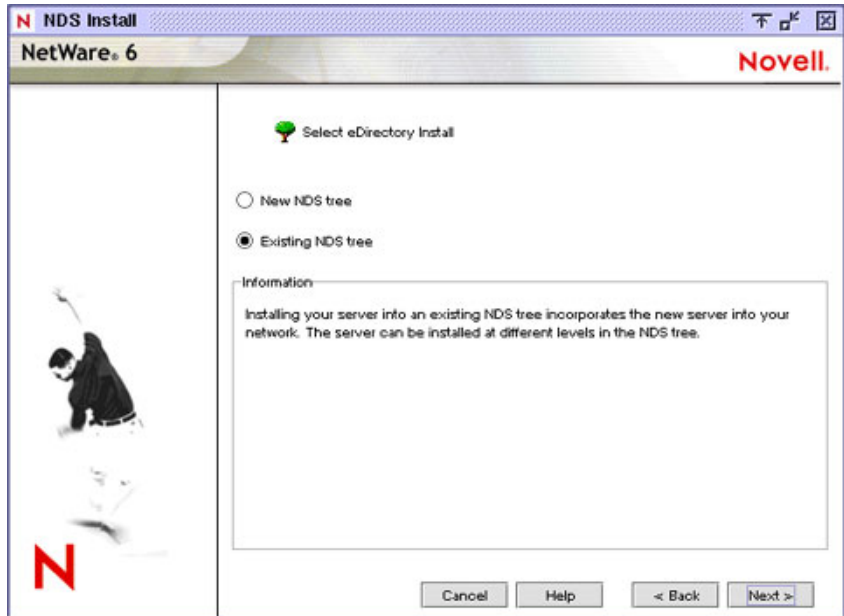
N NDS Install

NetWare. 6

Novell.

Select eDirectory Install

New NDS tree

Existing NDS tree

Information

Installing your server into an existing NDS tree incorporates the new server into your network. The server can be installed at different levels in the NDS tree.

N

Cancel

Help

< Back

Next >